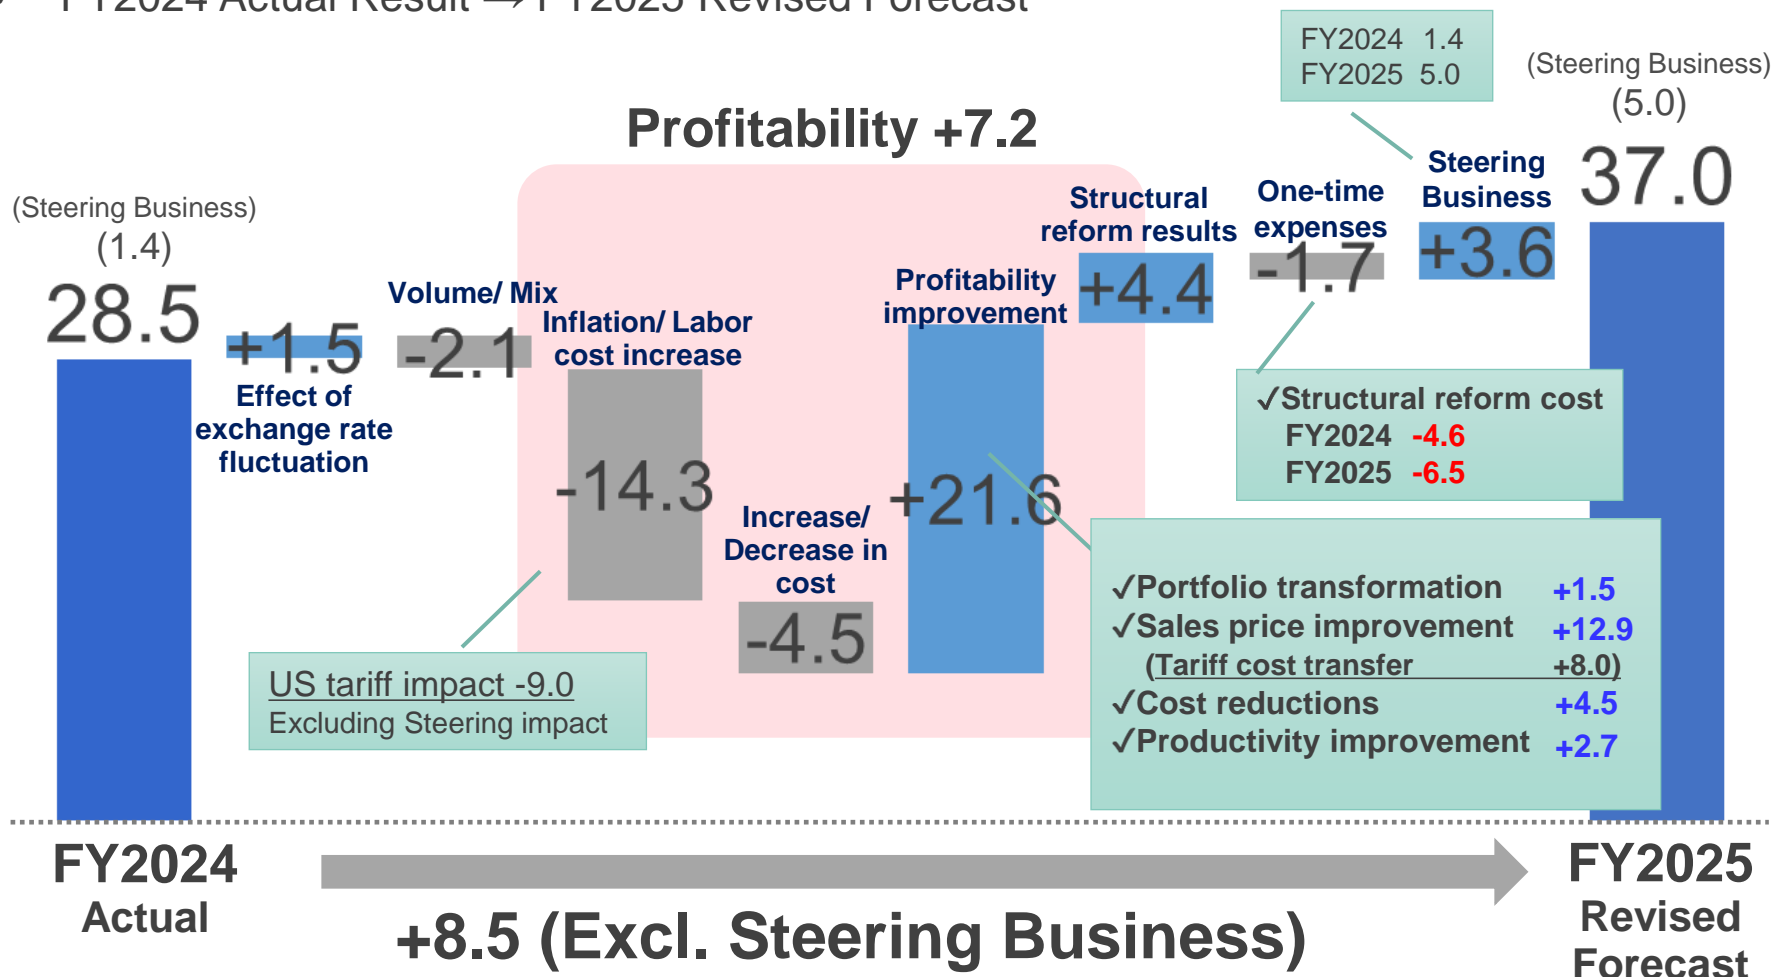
FY2024 Actual Result → FY2025 Revised Forecast

FY2024 1.4
FY2025 5.0

(Steering Business)
(5.0)

Profitability +7.2

(Steering Business)
(1.4)

28.5

+1.5
Effect of exchange rate fluctuation

Volume/ Mix
-2.1

Inflation/ Labor cost increase
-14.3

Increase/ Decrease in cost
-4.5

Profitability improvement
+21.6

Structural reform results
+4.4

One-time expenses
-1.7

Steering Business
+3.6

37.0

✓Structural reform cost
FY2024 -4.6
FY2025 -6.5

US tariff impact -9.0
Excluding Steering impact

✓Portfolio transformation +1.5
✓Sales price improvement +12.9
(Tariff cost transfer +8.0)
✓Cost reductions +4.5
✓Productivity improvement +2.7

FY2024
Actual

+8.5 (Excl. Steering Business)

FY2025
Revised
Forecast